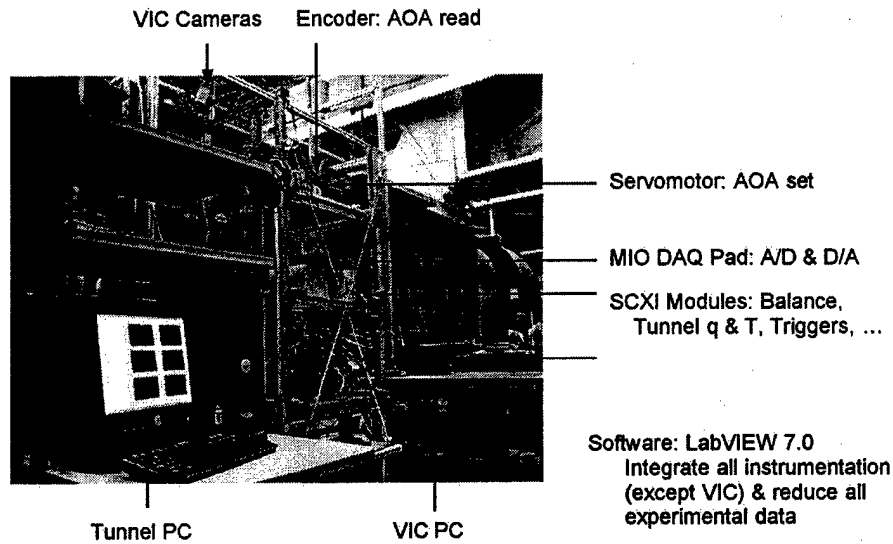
VIC Cameras

Encoder: AOA read

Servomotor: AOA set

MIO DAQ Pad: A/D & D/A

SCXI Modules: Balance, Tunnel q & T, Triggers, ...

Software: LabVIEW 7.0
Integrate all instrumentation (except VIC) & reduce all experimental data

Tunnel PC

VIC PC